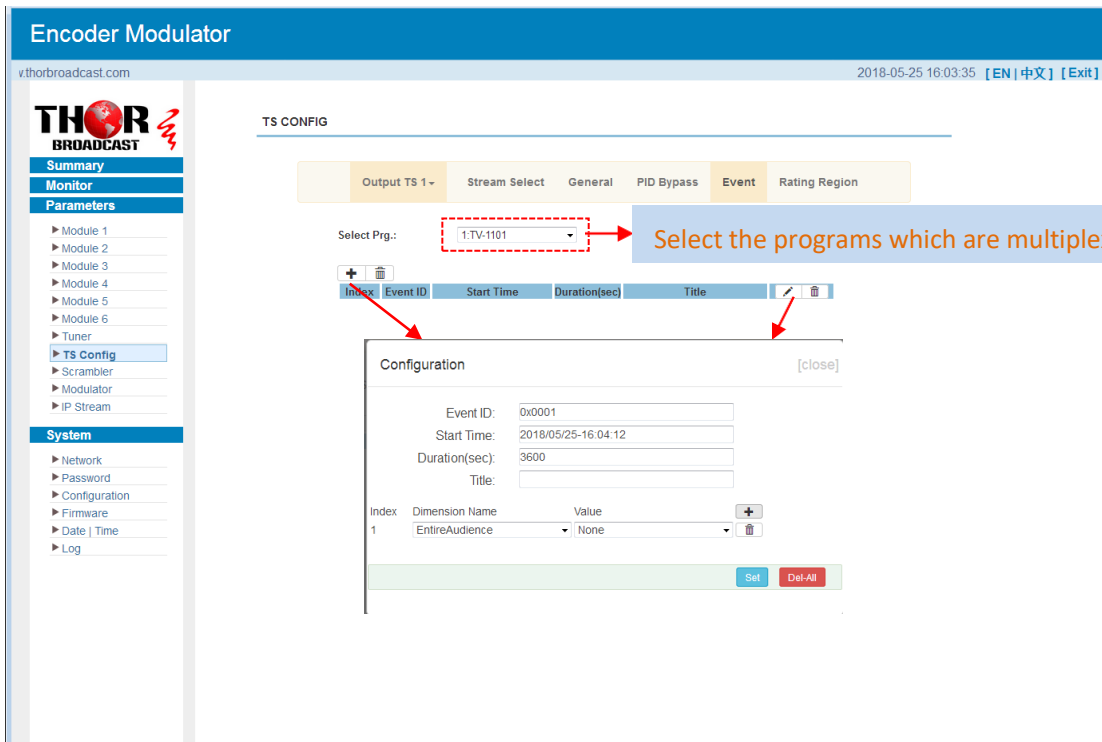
Encoder Modulator

v.thorbroadcast.com

2018-05-25 16:03:35 [ EN | 中文 ] [ Exit ]

THOR BROADCAST

Summary
Monitor
Parameters

▶ Module 1
▶ Module 2
▶ Module 3
▶ Module 4
▶ Module 5
▶ Module 6
▶ Tuner
▶ TS Config
▶ Scrambler
▶ Modulator
▶ IP Stream

System

▶ Network
▶ Password
▶ Configuration
▶ Firmware
▶ Date | Time
▶ Log

TS CONFIG

Output TS 1 ▾ | Stream Select | General | PID Bypass | Event | Rating Region

Select Prg.: 1:TV-1101

Select the programs which are multiple

| Index | Event ID | Start Time | Duration(sec) | Title |
|---|---|---|---|---|

Configuration [close]

Event ID: 0x0001
Start Time: 2018/05/25-16:04:12
Duration(sec): 3600
Title:

| Index | Dimension Name | Value |
|---|---|---|
| 1 | EntireAudience | None |

Set Del-All